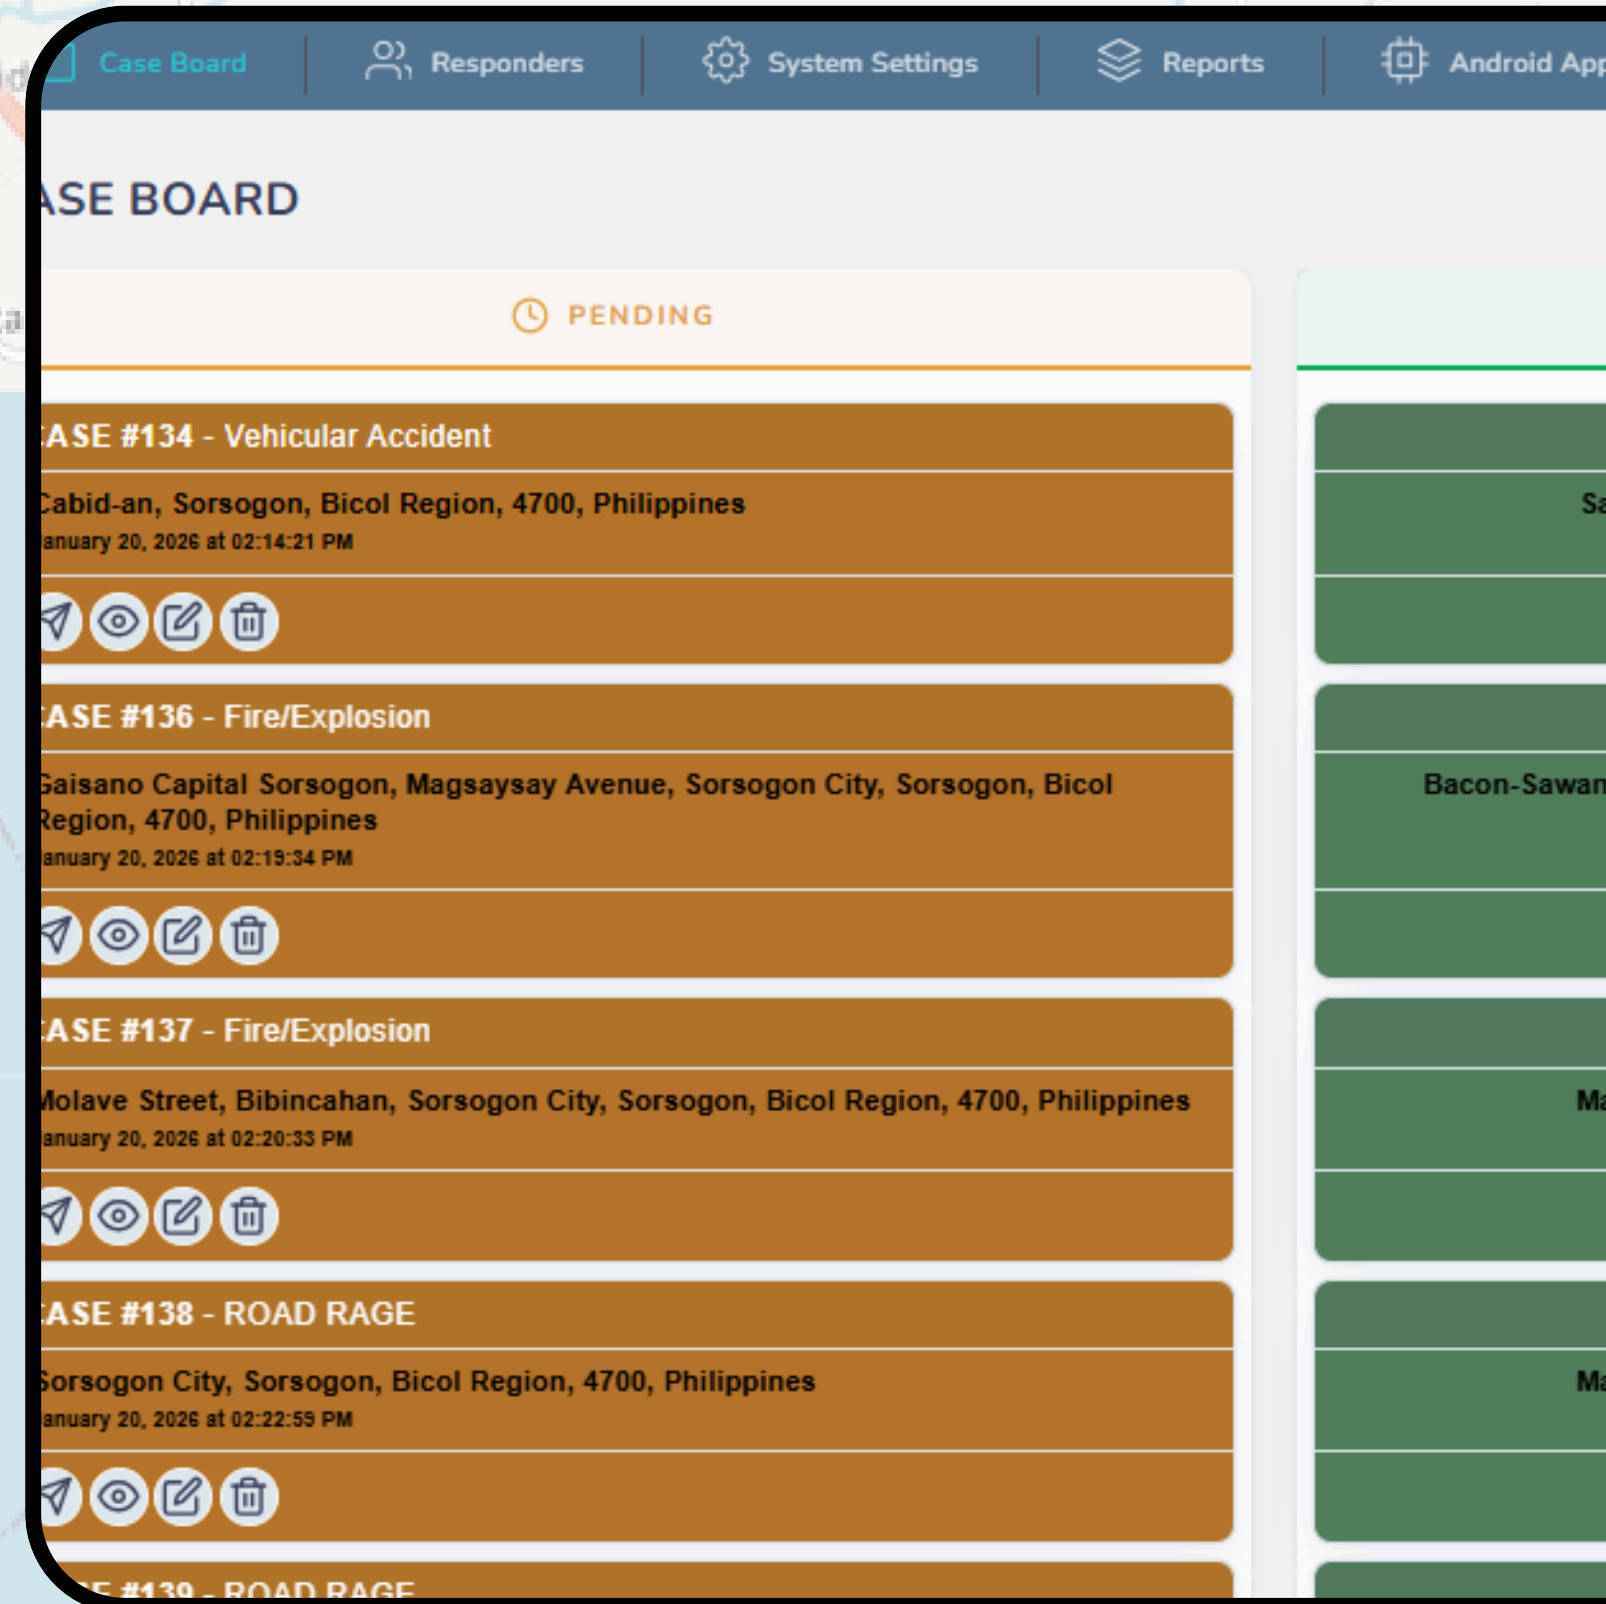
Case Board | Responders | System Settings | Reports | Android App

ASE BOARD

PENDING

ASE #134 - Vehicular Accident

Cabid-an, Sorsogon, Bicol Region, 4700, Philippines

anuary 20, 2026 at 02:14:21 PM

Sa

ASE #136 - Fire/Explosion

Gaisano Capital Sorsogon, Magsaysay Avenue, Sorsogon City, Sorsogon, Bicol Region, 4700, Philippines

anuary 20, 2026 at 02:19:34 PM

Bacon-Sawan

ASE #137 - Fire/Explosion

Molave Street, Bibincahan, Sorsogon City, Sorsogon, Bicol Region, 4700, Philippines

anuary 20, 2026 at 02:20:33 PM

Ma

ASE #138 - ROAD RAGE

Sorsogon City, Sorsogon, Bicol Region, 4700, Philippines

anuary 20, 2026 at 02:22:59 PM

Ma

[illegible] #139 - ROAD RAGE